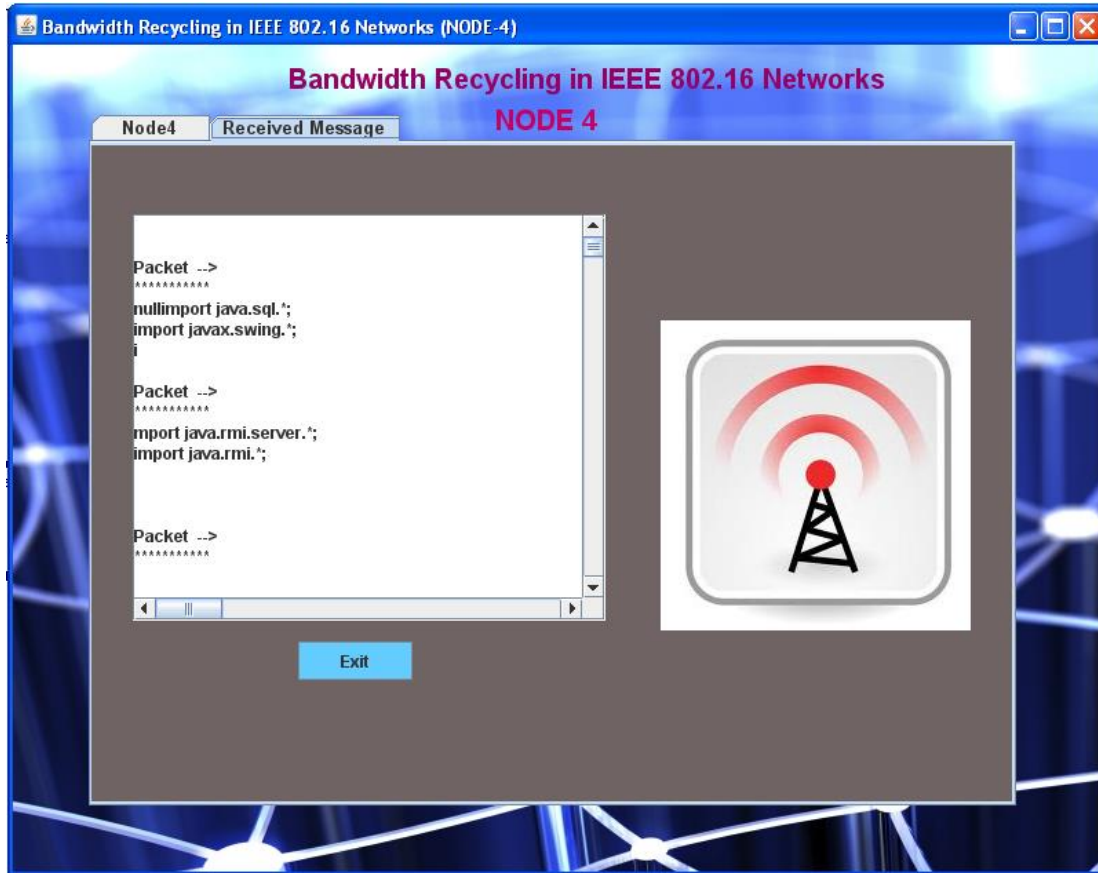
Bandwidth Recycling in IEEE 802.16 Networks (NODE-4)

Bandwidth Recycling in IEEE 802.16 Networks

NODE 4

Node4 | Received Message

Packet -->
***********
nullimport java.sql.*;
import javax.swing.*;
i

Packet -->
***********
mport java.rmi.server.*;
import java.rmi.*;

Packet -->
***********

Exit